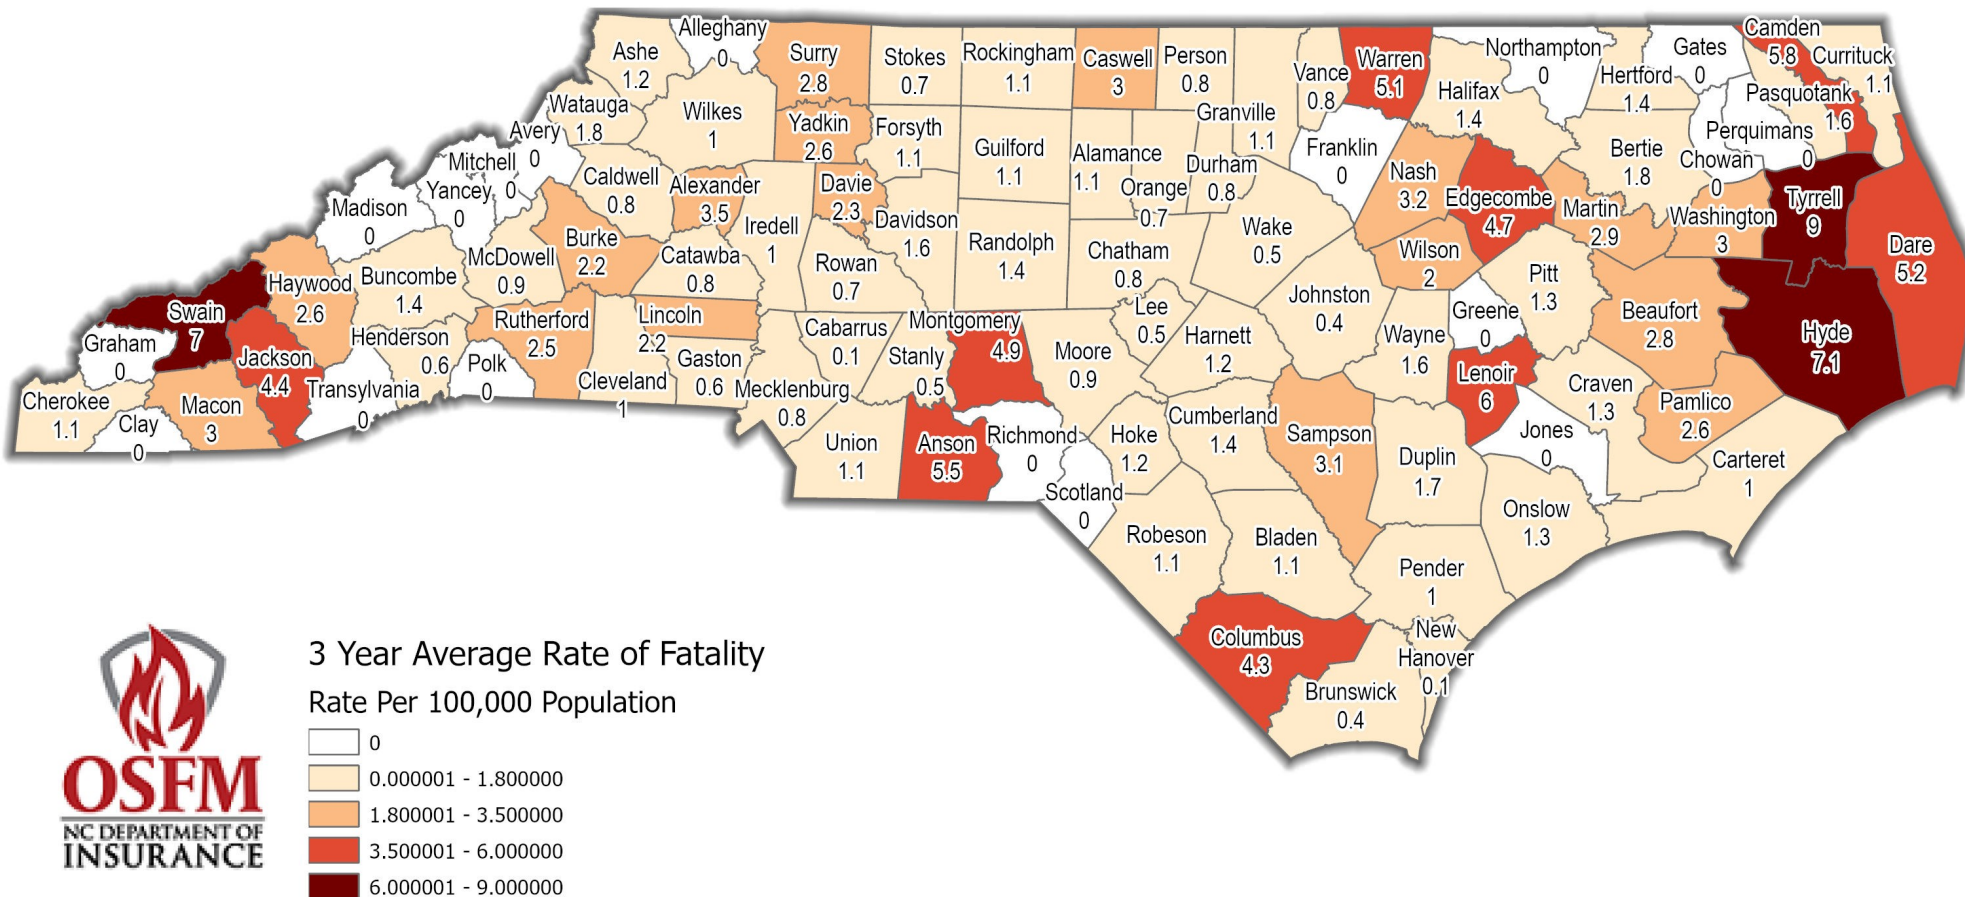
Alleghany 0
Ashe 1.2
Surry 2.8
Stokes 0.7
Rockingham 1.1
Caswell 3
Person 0.8
Vance 0.8
Warren 5.1
Northampton 0
Gates 0
Camden 5.8
Currituck 1.1
Hertford 1.4
Halifax 1.4
Pasquotank 1.6
Perquimans 0
Chowan 0
Watauga 1.8
Wilkes 1
Yadkin 2.6
Forsyth 1.1
Guilford 1.1
Granville 1.1
Avery 1.8
Mitchell 0
Yancey 0
Madison 0
Caldwell 0.8
Alexander 3.5
Davie 2.3
Alamance 1.1
Durham 0.8
Orange 0.7
Franklin 0
Nash 3.2
Edgecombe 4.7
Bertie 1.8
Martin 2.9
Washington 3
Tyrrell 9
Dare 5.2
Burke 2.2
McDowell 0.9
Iredell 1
Catawba 0.8
Davidson 1.6
Randolph 1.4
Chatham 0.8
Wake 0.5
Wilson 2
Pitt 1.3
Haywood 2.6
Buncombe 1.4
Swain 7
Graham 0
Rowan 0.7
Lincoln 2.2
Rutherford 2.5
Henderson 0.6
Jackson 4.4
Cabarrus 0.1
Montgomery 4.9
Moore 0.9
Lee 0.5
Harnett 1.2
Johnston 0.4
Greene 0
Wayne 1.6
Beaufort 2.8
Hyde 7.1
Cherokee 1.1
Clay 0
Macon 3
Transylvania 0
Polk 0
Cleveland 1
Gaston 0.6
Mecklenburg 0.8
Stanly 0.5
Lenoir 6
Craven 1.3
Pamlico 2.6
Union 1.1
Anson 5.5
Richmond 0
Hoke 1.2
Cumberland 1.4
Sampson 3.1
Duplin 1.7
Jones 0
Carteret 1
Scotland 0
Robeson 1.1
Bladen 1.1
Onslow 1.3
Pender 1
Columbus 4.3
New Hanover 0.1
Brunswick 0.4

3 Year Average Rate of Fatality
Rate Per 100,000 Population
0
0.000001 - 1.800000
1.800001 - 3.500000
3.500001 - 6.000000
6.000001 - 9.000000

OSFM
NC DEPARTMENT OF INSURANCE